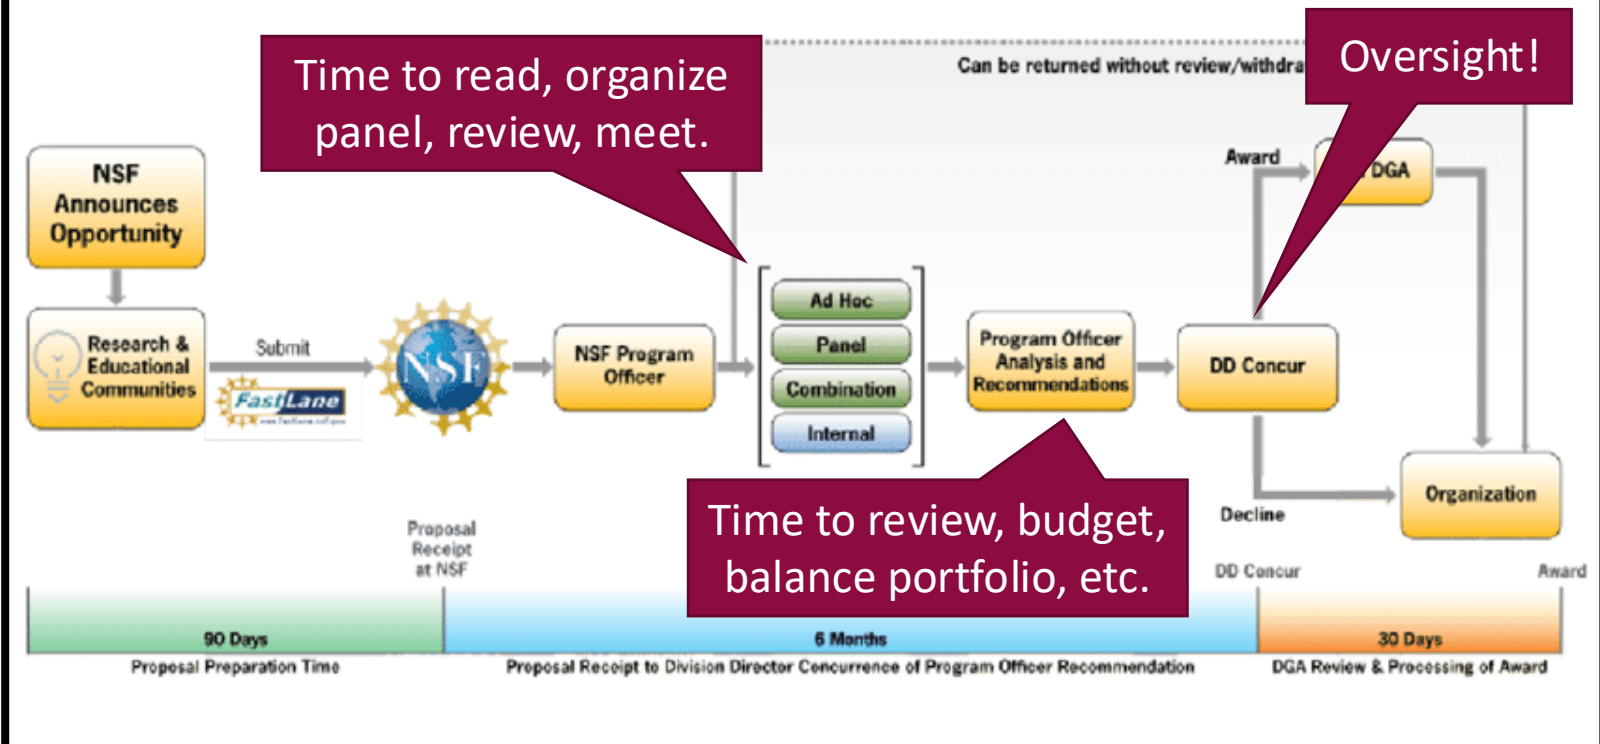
Time to read, organize panel, review, meet.

Can be returned without review/withdra

Oversight!

NSF Announces Opportunity

Research & Educational Communities

Submit

FastLane

NSF

NSF Program Officer

Ad Hoc

Panel

Combination

Internal

Program Officer Analysis and Recommendations

DD Concur

Award

DGA

Organization

Decline

Time to review, budget, balance portfolio, etc.

Proposal Receipt at NSF

DD Concur

Award

90 Days

Proposal Preparation Time

6 Months

Proposal Receipt to Division Director Concurrence of Program Officer Recommendation

30 Days

DGA Review & Processing of Award